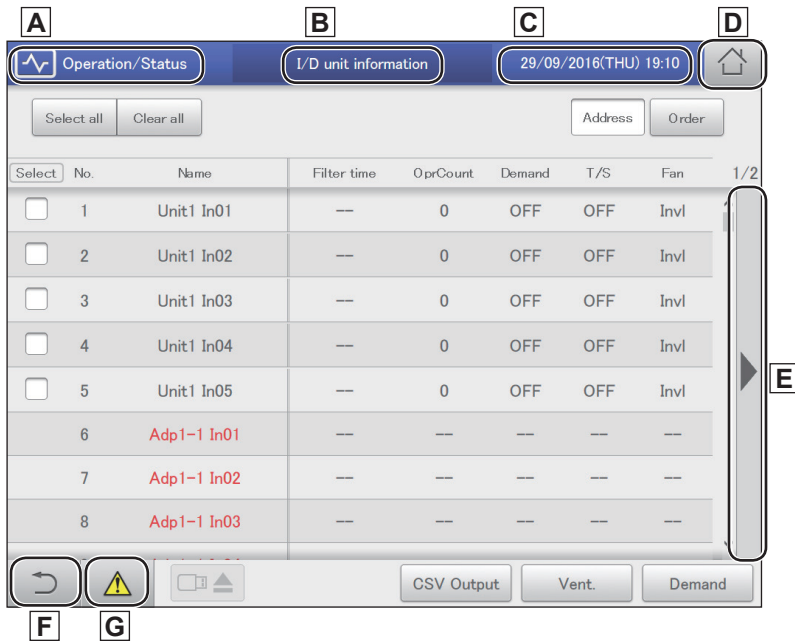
A
B
C
D

Operation/Status

I/D unit information

29/09/2016(THU) 19:10

Select all
Clear all

Address
Order

| Select | No. | Name | Filter time | OprCount | Demand | T/S | Fan |
|---|---|---|---|---|---|---|---|
| | 1 | Unit1 In01 | --- | 0 | OFF | OFF | Invl |
| | 2 | Unit1 In02 | --- | 0 | OFF | OFF | Invl |
| | 3 | Unit1 In03 | --- | 0 | OFF | OFF | Invl |
| | 4 | Unit1 In04 | --- | 0 | OFF | OFF | Invl |
| | 5 | Unit1 In05 | --- | 0 | OFF | OFF | Invl |
| | 6 | Adp1-1 In01 | --- | --- | --- | --- | --- |
| | 7 | Adp1-1 In02 | --- | --- | --- | --- | --- |
| | 8 | Adp1-1 In03 | --- | --- | --- | --- | --- |

1/2

E

CSV Output
Vent.
Demand

F
G